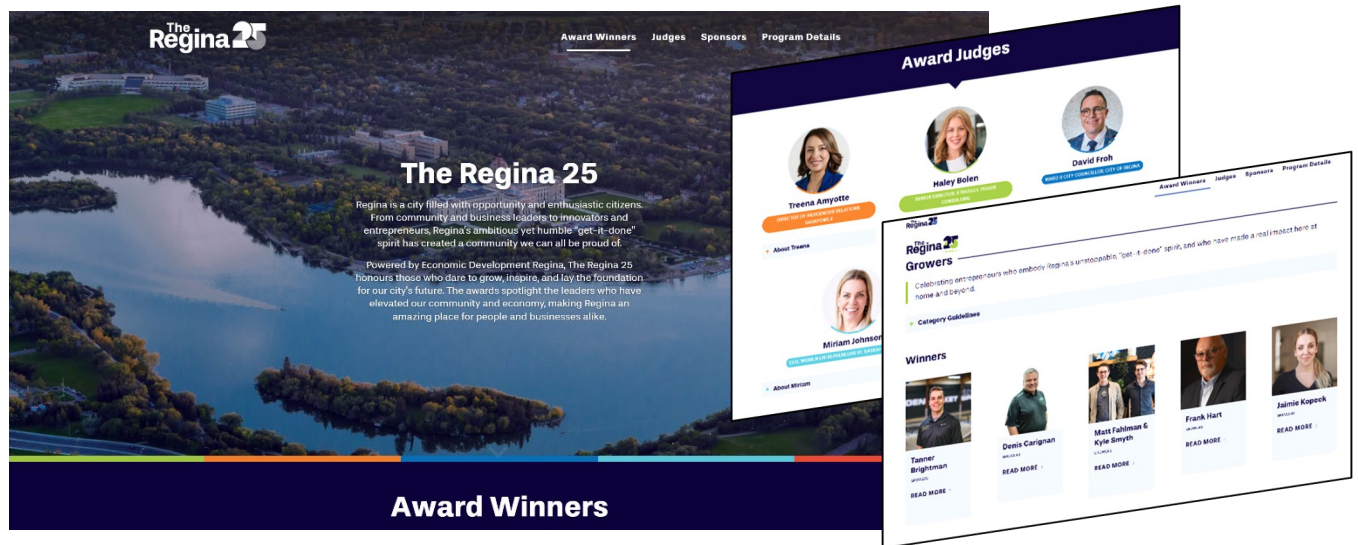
The Regina 25

Award Winners Judges Sponsors Program Details

The Regina 25

Regina is a city filled with opportunity and enthusiastic citizens. From community and business leaders to innovators and entrepreneurs, Regina's ambitious yet humble "get-it-done" spirit has created a community we can all be proud of.

Powered by Economic Development Regina, The Regina 25 honours those who dare to grow, inspire, and lay the foundation for our city's future. The awards spotlight the leaders who have elevated our community and economy, making Regina an amazing place for people and businesses alike.

Award Winners

Award Judges

Treena Amyotte
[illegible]
About Treena

Haley Bolen
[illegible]

David Froh
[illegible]

Miriam Johnson
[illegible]
About Miriam

Award Winners Judges Sponsors Program Details

The Regina 25

The Regina 25
Growers

Celebrating entrepreneurs who embody Regina's unstoppable, "get-it-done" spirit, and who have made a real impact here at home and beyond.

Category Guidelines

Winners

Tanner Brightman
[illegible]
READ MORE

Denis Carignan
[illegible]
READ MORE

Matt Fahlman & Kyle Smyth
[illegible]
READ MORE

Frank Hart
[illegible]
READ MORE

Jaimie Kopeck
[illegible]
READ MORE